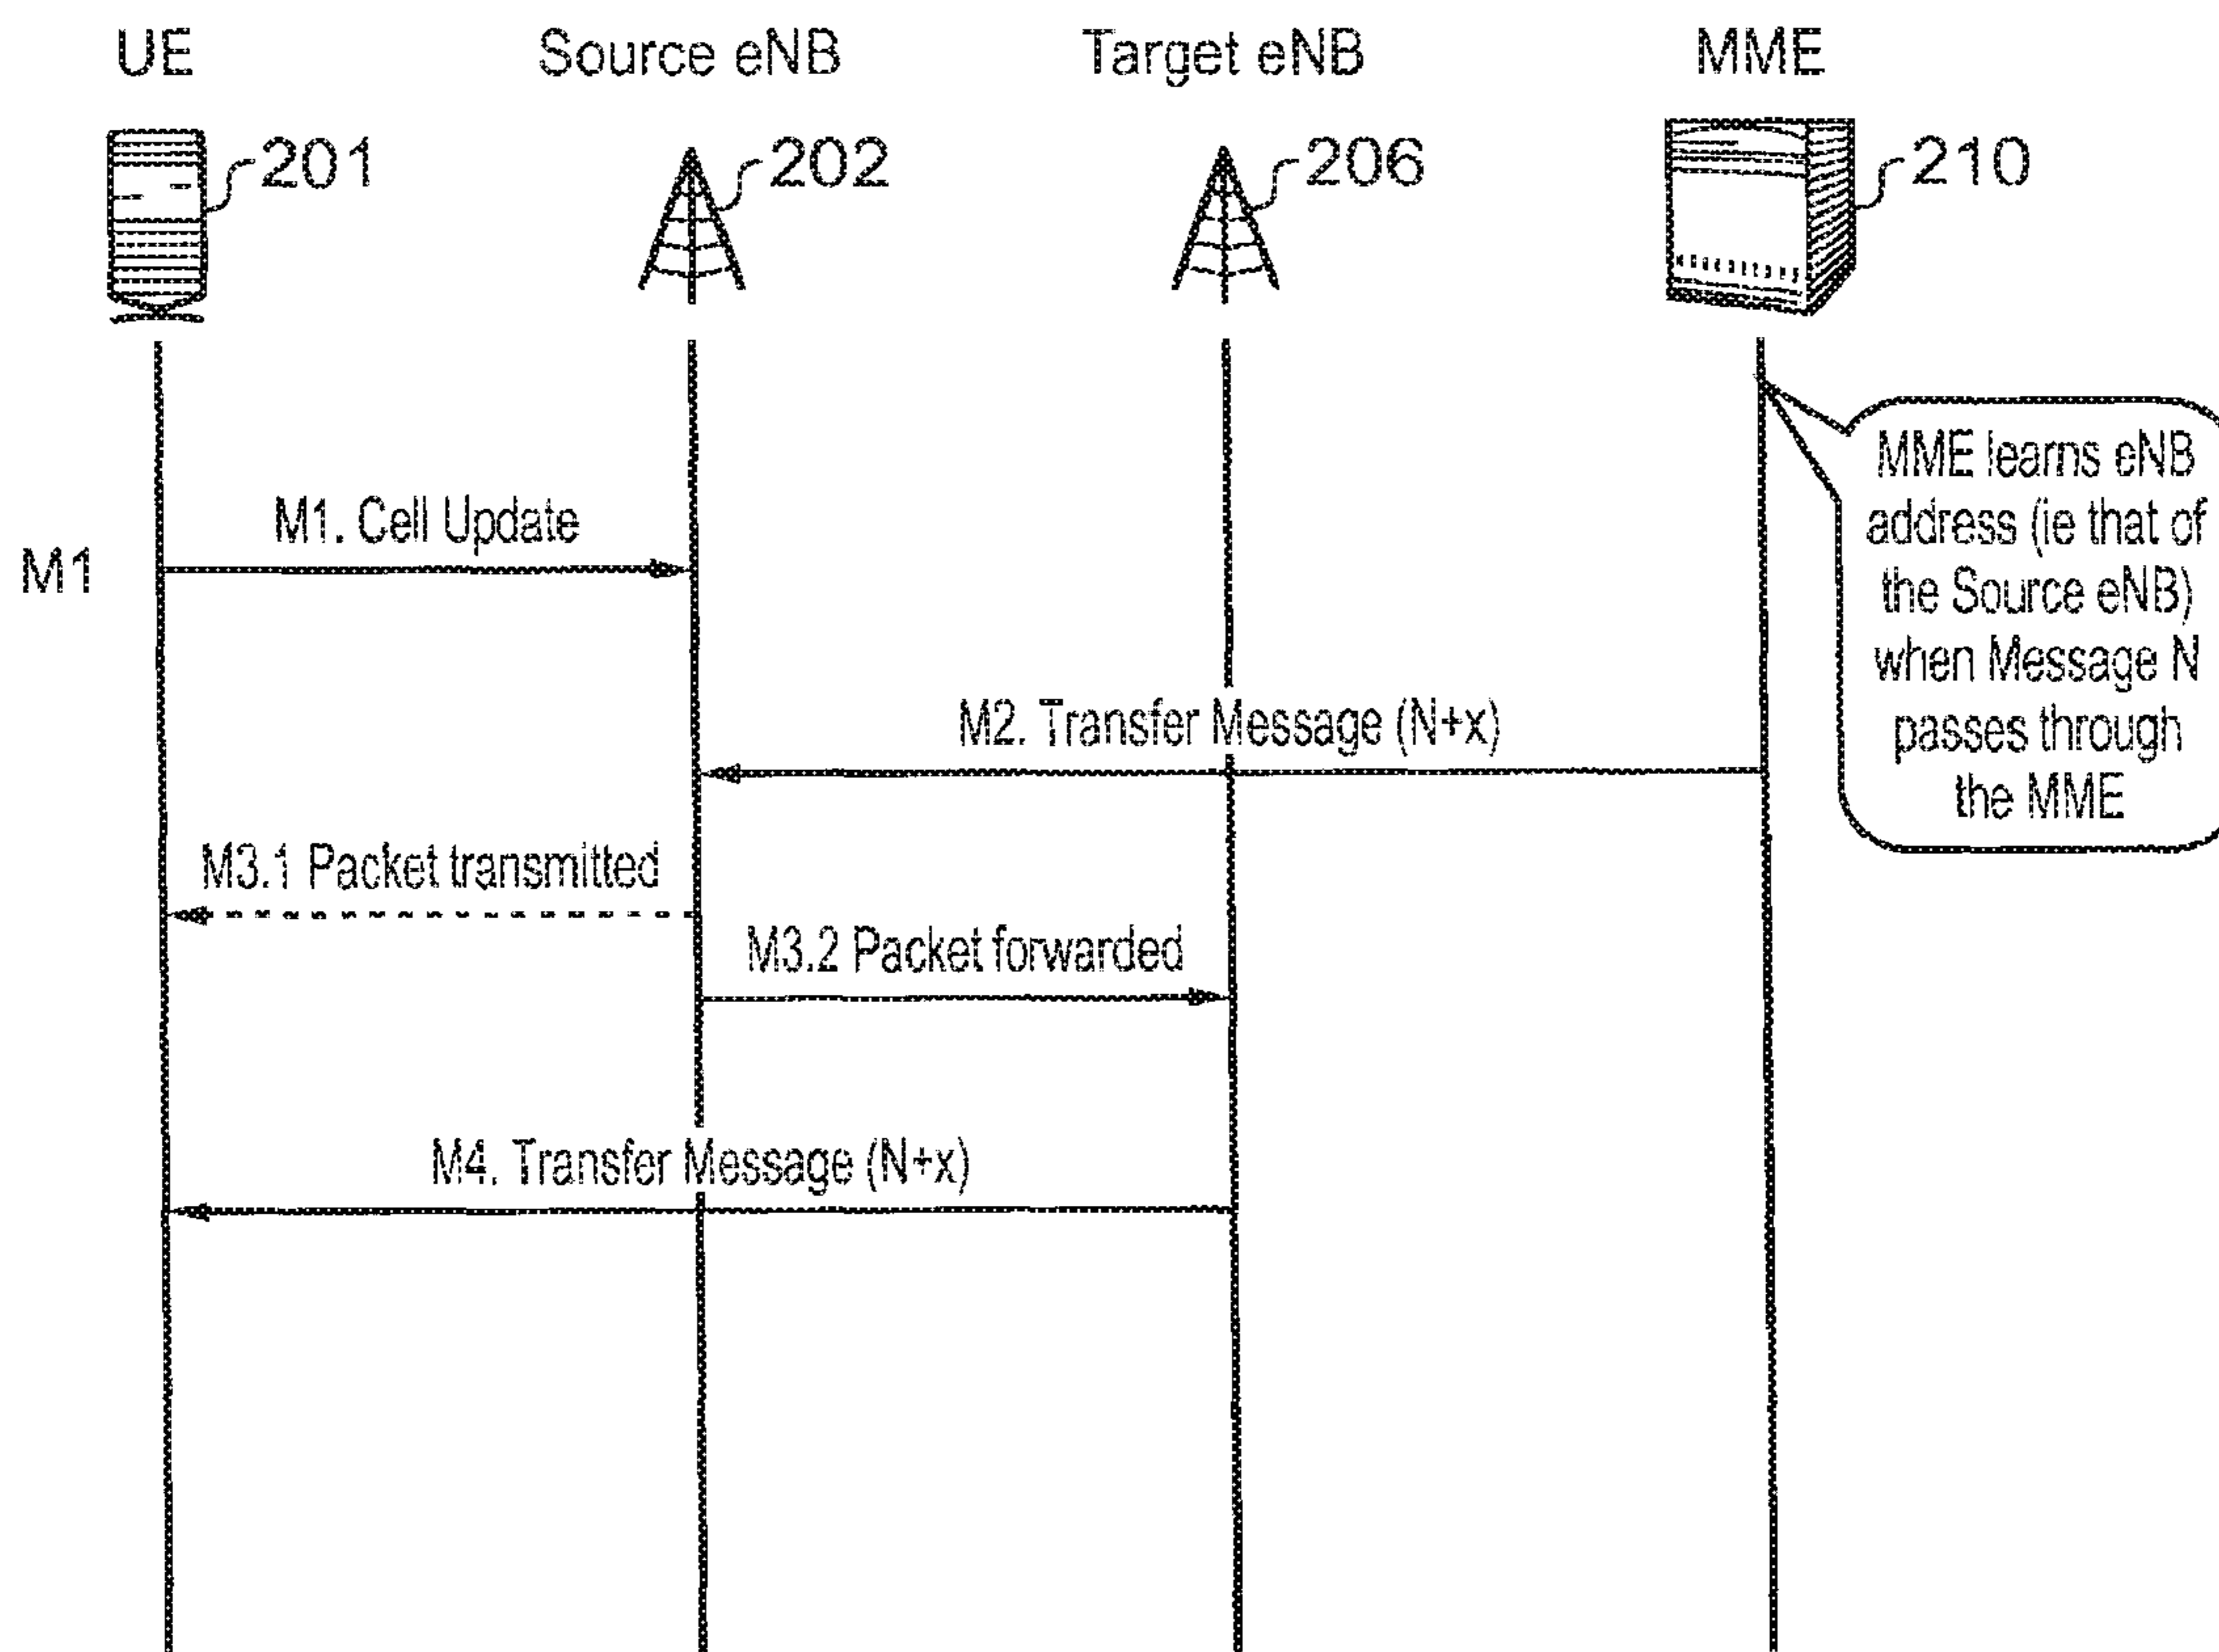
UE
Source eNB
Target eNB
MME

201
202
206
210

MME learns eNB address (ie that of the Source eNB) when Message N passes through the MME

M1
M1. Cell Update

M2. Transfer Message (N+x)

M3.1 Packet transmitted

M3.2 Packet forwarded

M4. Transfer Message (N+x)